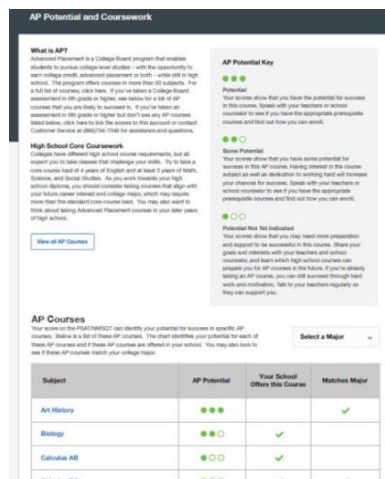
AP Potential and Coursework

What is AP?
Advanced Placement is a College Board program that enables students to pursue college-level studies – with the opportunity to earn college credit, advanced placement or both – while still in high school. The program offers courses in more than 30 subjects. For a full list of courses, click here. If you've taken a College Board assessment in 9th grade or higher, see below for a list of AP courses that you are likely to succeed in. If you've taken an assessment in 8th grade or higher but don't see any AP courses listed below, click here to link the scores to this account or contact Customer Service at (866)756-7346 for assistance and questions.

High School Core Coursework
Colleges have different high school course requirements, but all expect you to take classes that challenge your skills. Try to take a core course load of 4 years of English and at least 3 years of Math, Science, and Social Studies. As you work towards your high school diploma, you should consider taking courses that align with your future career interest and college major, which may require more than the standard core course load. You may also want to think about taking Advanced Placement courses in your later years of high school.

View all AP Courses

AP Potential Key

●●●
Potential
Your scores show that you have the potential for success in this course. Speak with your teachers or school counselor to see if you have the appropriate prerequisite courses and find out how you can enroll.

●●○
Some Potential
Your scores show that you have some potential for success in this AP course. Having interest in the course subject as well as dedication to working hard will increase your chances for success. Speak with your teachers or school counselor to see if you have the appropriate prerequisite courses and find out how you can enroll.

●○○
Potential Not Yet Indicated
Your scores show that you may need more preparation and support to be successful in this course. Share your goals and interests with your teachers and school counselor, and learn which high school courses can prepare you for AP courses in the future. If you're already taking an AP course, you can still succeed through hard work and motivation. Talk to your teachers regularly so they can support you.

AP Courses
Your score on the PSAT/NMSQT can identify your potential for success in specific AP courses. Below is a list of these AP courses. The chart identifies your potential for each of these AP courses and if these AP courses are offered in your school. You may also look to see if these AP courses match your college major.

Select a Major

| Subject | AP Potential | Your School Offers this Course | Matches Major |
|---|---|---|---|
| Art History | ●●● | | ✓ |
| Biology | ●●○ | ✓ | |
| Calculus AB | ●○○ | ✓ | |
| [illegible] | | | |